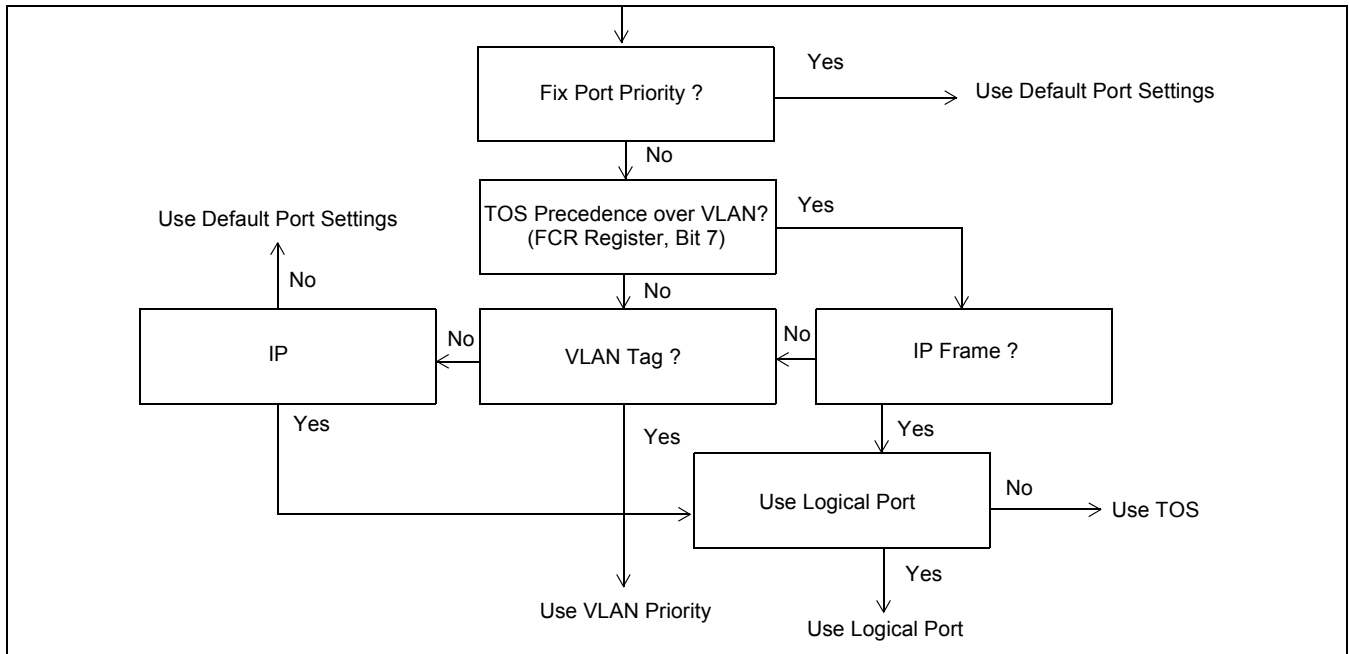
Fix Port Priority ?

Yes

Use Default Port Settings

No

TOS Precedence over VLAN? (FCR Register, Bit 7)

Yes

Use Default Port Settings

No

No

IP

No

VLAN Tag ?

No

IP Frame ?

Yes

Yes

Yes

Use Logical Port

No

Use TOS

Yes

Use VLAN Priority

Use Logical Port